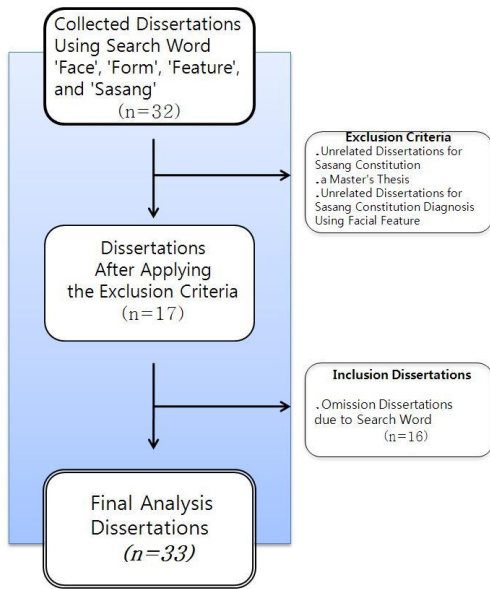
Collected Dissertations Using Search Word 'Face', 'Form', 'Feature', and 'Sasang'
(n=32)

Exclusion Criteria
.Unrelated Dissertations for Sasang Constitution
.a Master's Thesis
.Unrelated Dissertations for Sasang Constitution Diagnosis Using Facial Feature

Dissertations After Applying the Exclusion Criteria
(n=17)

Inclusion Dissertations
.Omission Dissertations due to Search Word
(n=16)

Final Analysis Dissertations
(n=33)